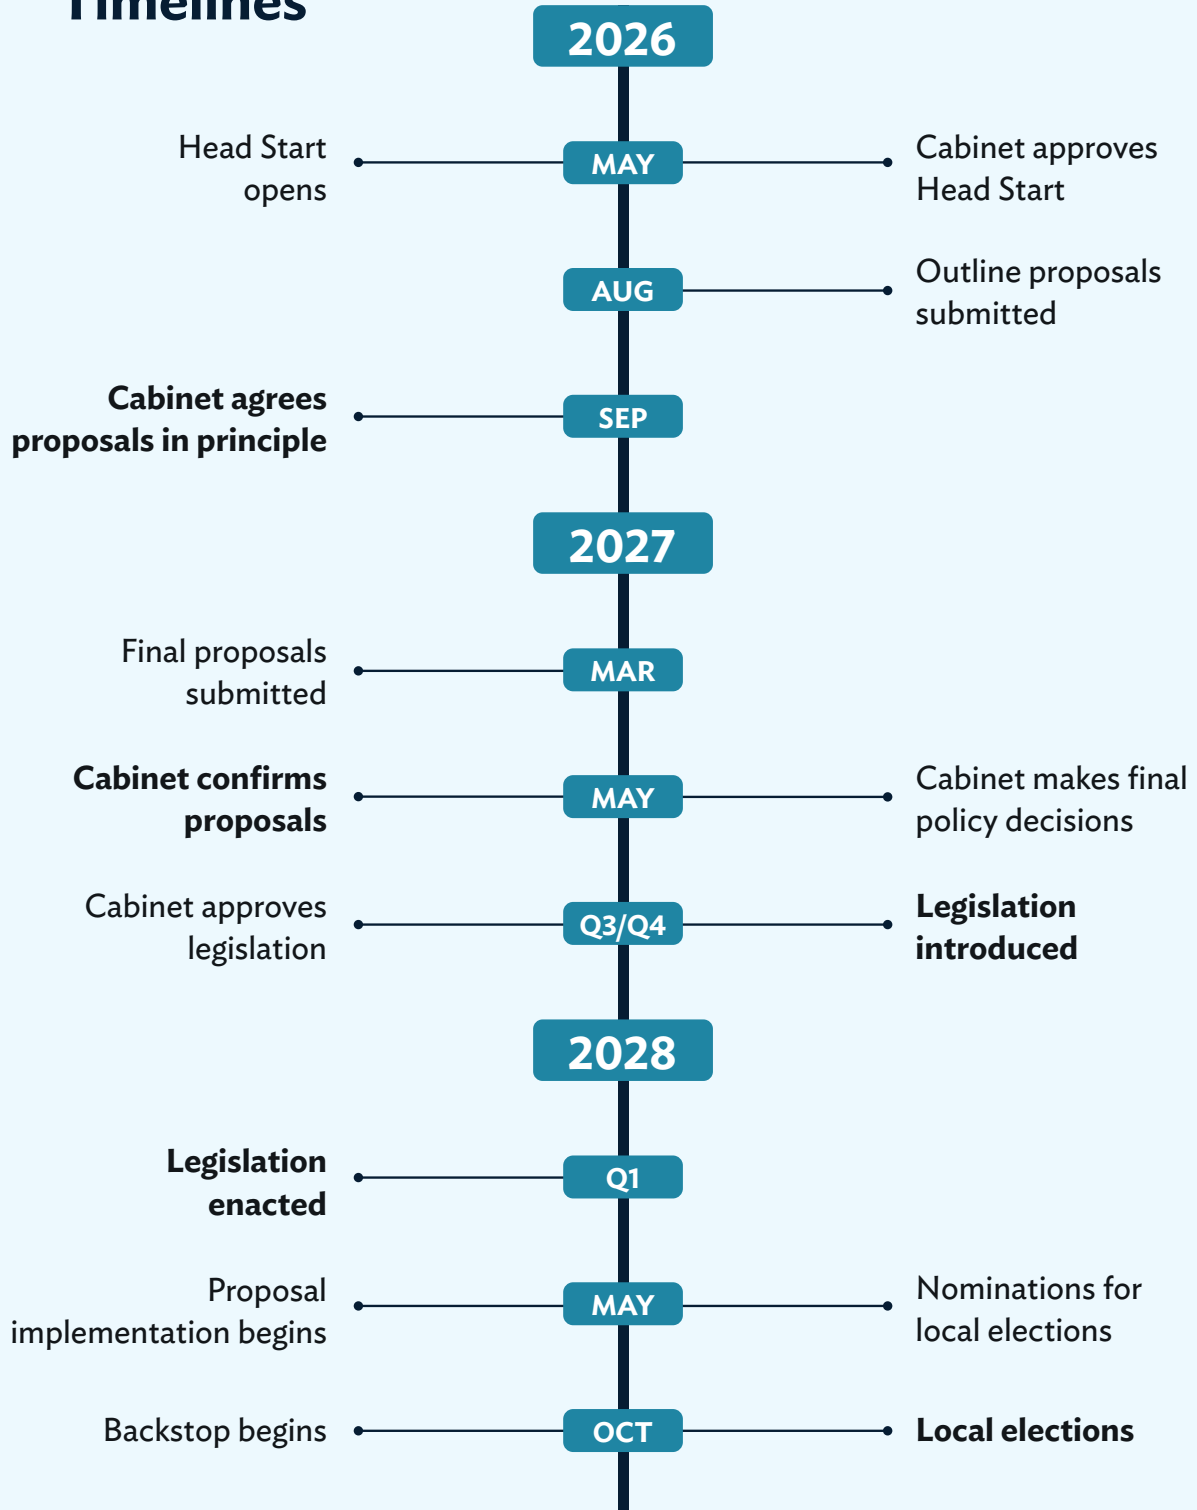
Timelines

2026

Head Start opens

MAY

Cabinet approves Head Start

AUG

Outline proposals submitted

Cabinet agrees proposals in principle

SEP

2027

Final proposals submitted

MAR

Cabinet confirms proposals

MAY

Cabinet makes final policy decisions

Cabinet approves legislation

Q3/Q4

Legislation introduced

2028

Legislation enacted

Q1

Proposal implementation begins

MAY

Nominations for local elections

Backstop begins

OCT

Local elections